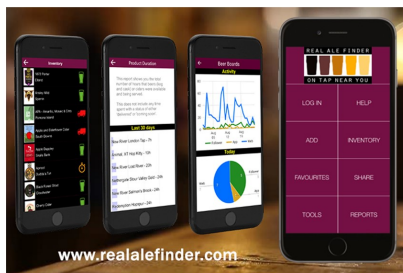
Inventory

Product Duration

The report shows you the total number of days that each beer and spirit or cider were available and being served.

This gives an indication of the beer's popularity.

Last 30 days

New River London Tap - 7h
Ironhill ... - 7h
New River Lost River - 20h
Nethergate Stout Valley Gold - 2h
New River Salmon's Brook - 24h
Kommunelon Hunters - 11h

Beer Boards

Activity

Today

REAL ALE FINDER

ON TAP NEAR YOU

LOG IN

HELP

ADD

INVENTORY

FAVOURITES

SHARE

TOOLS

REPORTS

www.realalefinder.com